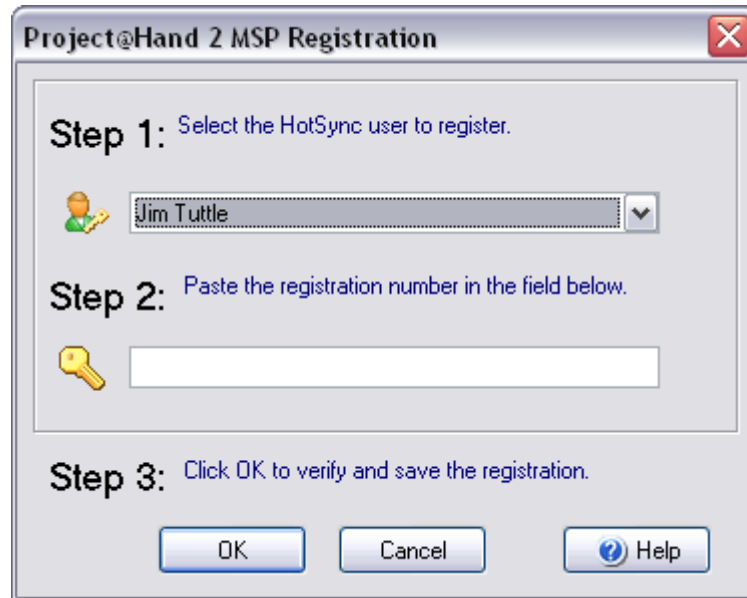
Project@Hand 2 MSP Registration

Step 1: Select the HotSync user to register.

Jim Tuttle

Step 2: Paste the registration number in the field below.

Step 3: Click OK to verify and save the registration.

OK Cancel Help